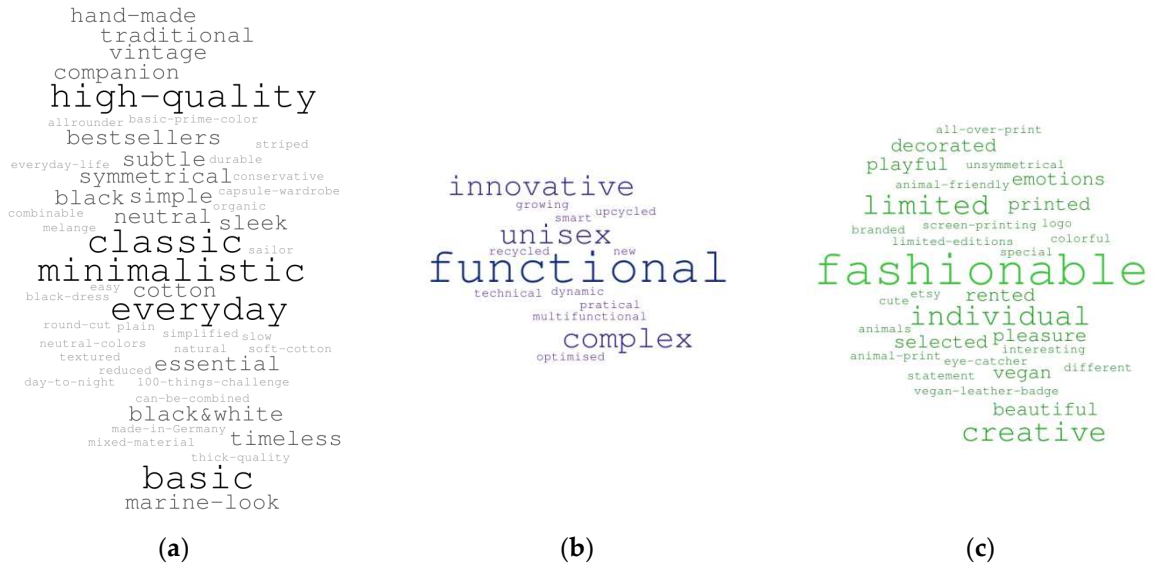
hand-made
traditional
vintage
companion
high-quality
allrounder basic-prime-color
bestsellers striped
subtle durable
everyday-life symmetrical conservative
black simple capsule-wardrobe
combinable neutral organic
melange sleek
classic sailor
minimalistic
black-dress easy cotton
everyday
round-cut plain
simplified slow
neutral-colors natural soft-cotton
textured essential
reduced
day-to-night 100-things-challenge
can-be-combined
black&white
made-in-Germany
mixed-material timeless
thick-quality
basic
marine-look

(a)

innovative
growing upcycled
smart
unisex
recycled new
functional
technical dynamic
pratical
multifunctional
complex
optimised

(b)

all-over-print
decorated
playful unsymmetrical
animal-friendly emotions
limited printed
branded screen-printing logo
limited-editions colorful
special
fashionable
cute etsy rented
individual
animals
selected pleasure
animal-print interesting
eye-catcher
vegan different
statement
vegan-leather-badge
beautiful
creative

(c)